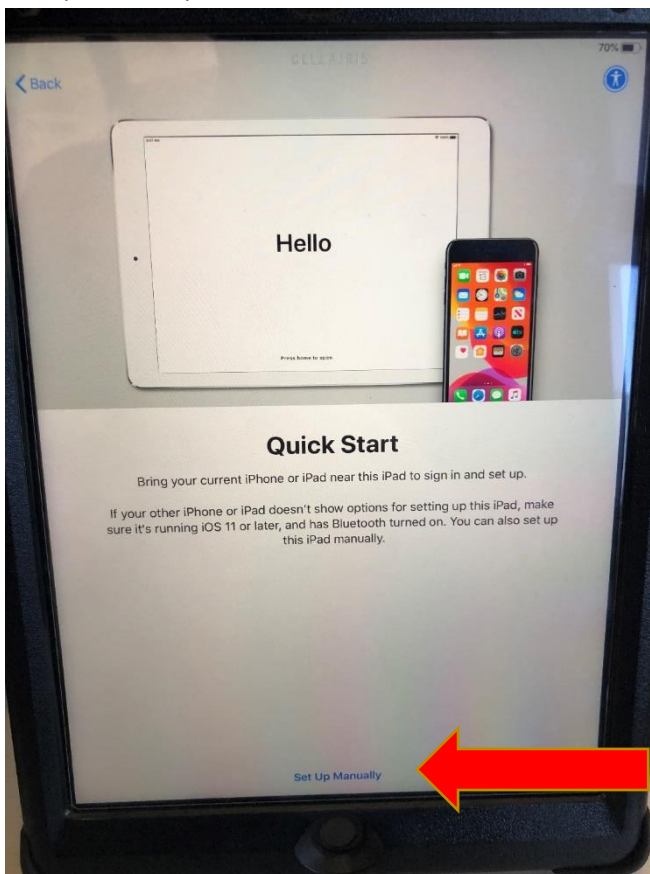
CELLAIRIS

70%

Back

Hello

Press home to open

Quick Start

Bring your current iPhone or iPad near this iPad to sign in and set up.

If your other iPhone or iPad doesn't show options for setting up this iPad, make sure it's running iOS 11 or later, and has Bluetooth turned on. You can also set up this iPad manually.

Set Up Manually